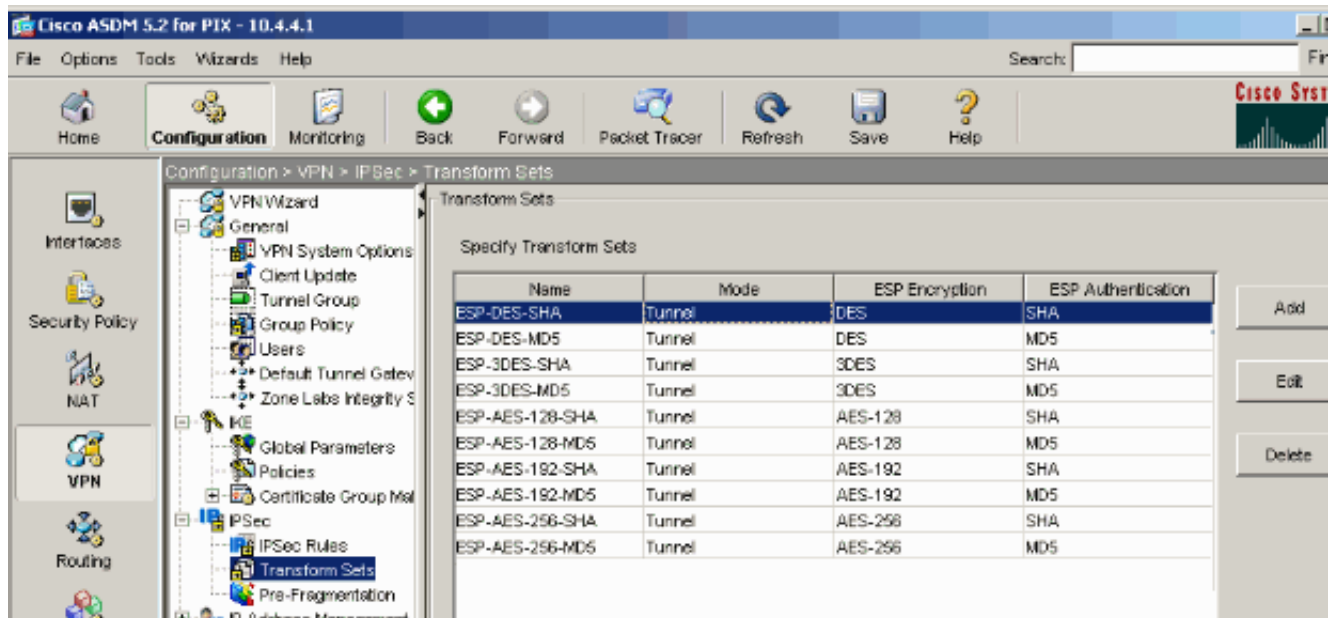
Cisco ASDM 5.2 for PIX - 10.4.4.1

File Options Tools Wizards Help

Search: Fi

Home Configuration Monitoring Back Forward Packet Tracer Refresh Save Help

Cisco Syst

Configuration > VPN > IPSec > Transform Sets

Interfaces

Security Policy

NAT

VPN

Routing

VPN Wizard
General
VPN System Options
Client Update
Tunnel Group
Group Policy
Users
Default Tunnel Gatev
Zone Labs Integrity S
IKE
Global Parameters
Policies
Certificate Group Ma
IPSec
IPSec Rules
Transform Sets
Pre-Fragmentation

Transform Sets

Specify Transform Sets

| Name | Mode | ESP Encryption | ESP Authentication |
|---|---|---|---|
| ESP-DES-SHA | Tunnel | DES | SHA |
| ESP-DES-MD5 | Tunnel | DES | MD5 |
| ESP-3DES-SHA | Tunnel | 3DES | SHA |
| ESP-3DES-MD5 | Tunnel | 3DES | MD5 |
| ESP-AES-128-SHA | Tunnel | AES-128 | SHA |
| ESP-AES-128-MD5 | Tunnel | AES-128 | MD5 |
| ESP-AES-192-SHA | Tunnel | AES-192 | SHA |
| ESP-AES-192-MD5 | Tunnel | AES-192 | MD5 |
| ESP-AES-256-SHA | Tunnel | AES-256 | SHA |
| ESP-AES-256-MD5 | Tunnel | AES-256 | MD5 |

Add

Edit

Delete